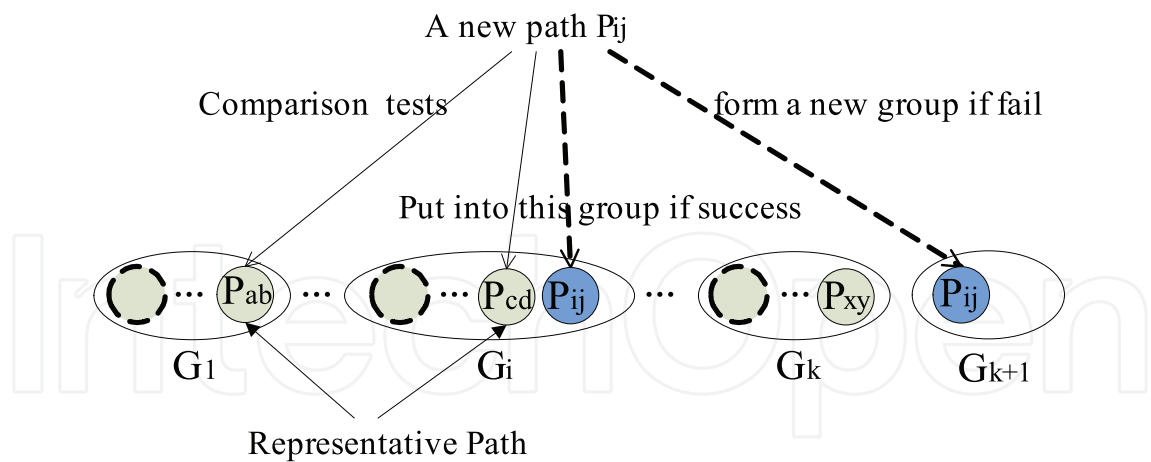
A new path $P_{ij}$

Comparison tests

form a new group if fail

Put into this group if success

... $P_{ab}$ ... ... $P_{cd}$ $P_{ij}$ ... ... $P_{xy}$ $P_{ij}$

$G_1$ $G_i$ $G_k$ $G_{k+1}$

Representative Path

IntechOpen